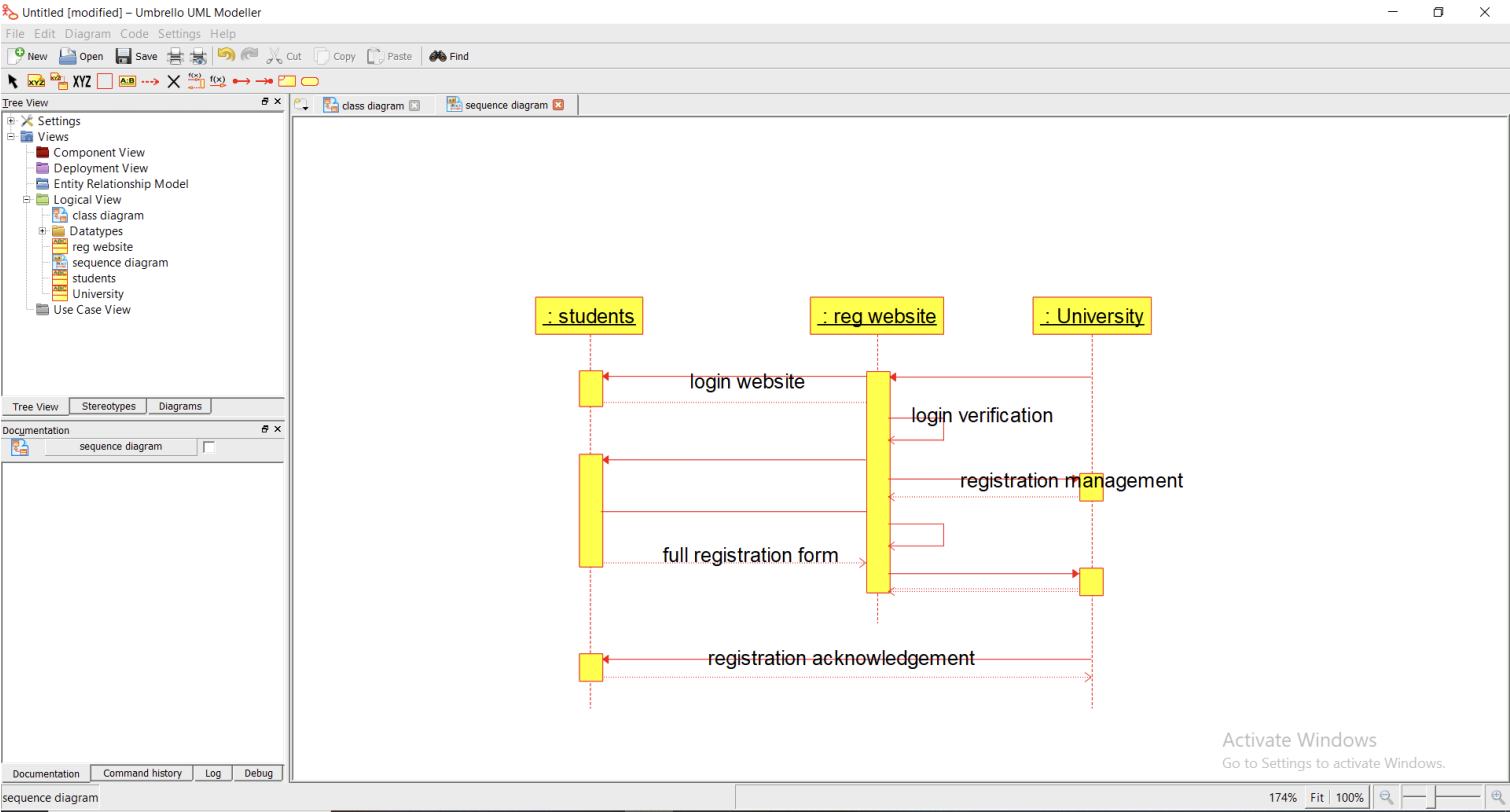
Untitled [modified] – Umbrello UML Modeller

File Edit Diagram Code Settings Help

New Open Save Cut Copy Paste Find

XYZ A:B f(x) f(x)

Tree View

Settings
Views
Component View
Deployment View
Entity Relationship Model
Logical View
class diagram
Datatypes
reg website
sequence diagram
students
University
Use Case View

Tree View | Stereotypes | Diagrams

Documentation

sequence diagram

Documentation | Command history | Log | Debug

class diagram | sequence diagram

: students

: reg website

: University

login website

login verification

registration management

full registration form

registration acknowledgement

Activate Windows
Go to Settings to activate Windows.

sequence diagram

174% Fit 100%